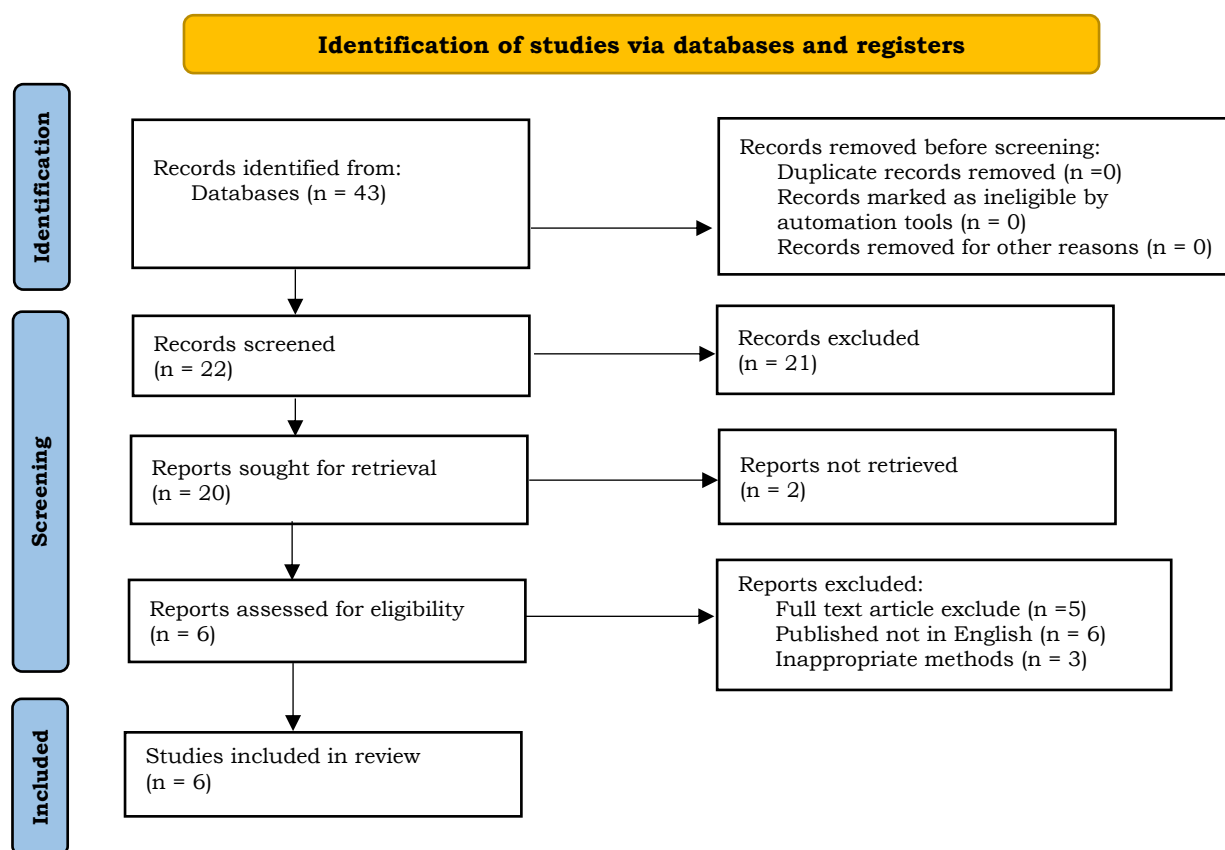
Identification of studies via databases and registers

Identification

Records identified from:
Databases (n = 43)

Records removed before screening:
Duplicate records removed (n =0)
Records marked as ineligible by automation tools (n = 0)
Records removed for other reasons (n = 0)

Screening

Records screened
(n = 22)

Records excluded
(n = 21)

Reports sought for retrieval
(n = 20)

Reports not retrieved
(n = 2)

Reports assessed for eligibility
(n = 6)

Reports excluded:
Full text article exclude (n =5)
Published not in English (n = 6)
Inappropriate methods (n = 3)

Included

Studies included in review
(n = 6)